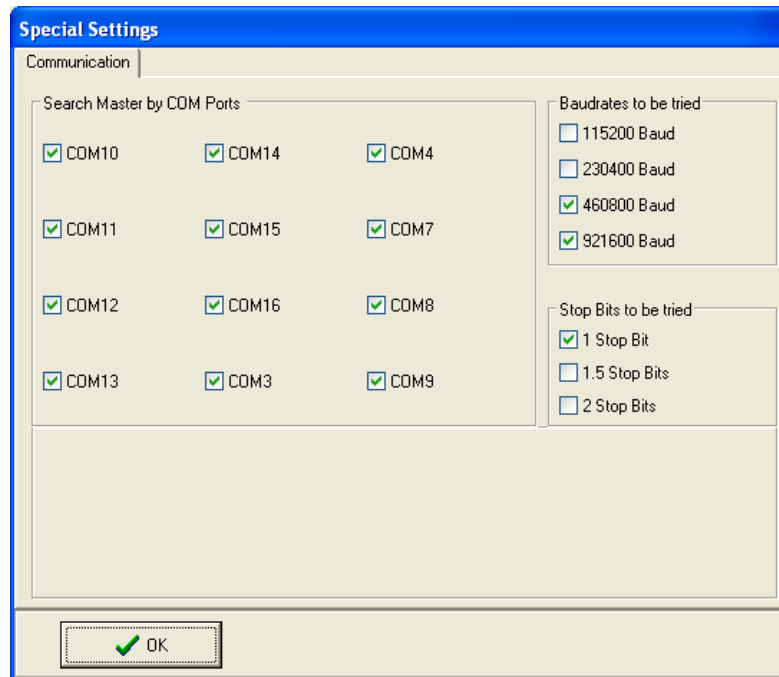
Special Settings

Communication

Search Master by COM Ports

COM10
COM14
COM4
COM11
COM15
COM7
COM12
COM16
COM8
COM13
COM3
COM9

Baudrates to be tried

115200 Baud
230400 Baud
460800 Baud
921600 Baud

Stop Bits to be tried

1 Stop Bit
1.5 Stop Bits
2 Stop Bits

OK